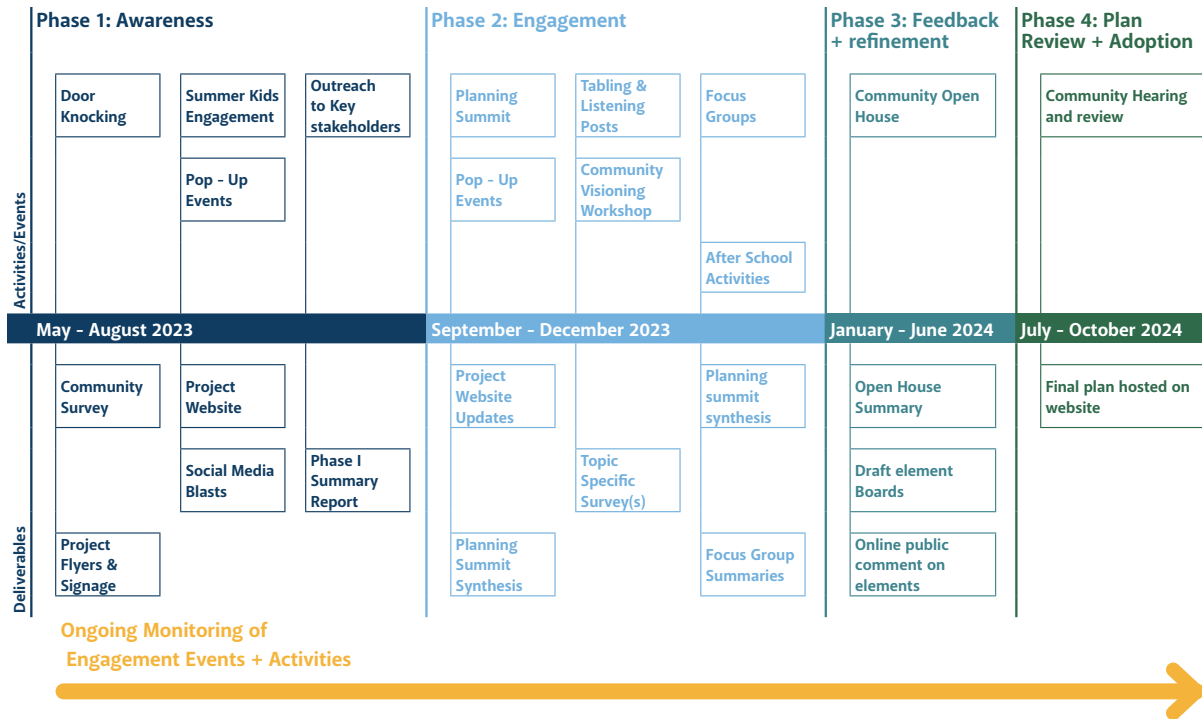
Phase 1: Awareness

Phase 2: Engagement

Phase 3: Feedback + refinement

Phase 4: Plan Review + Adoption

Activities/Events

Door Knocking

Summer Kids Engagement

Outreach to Key stakeholders

Pop - Up Events

Planning Summit

Tabling & Listening Posts

Focus Groups

Pop - Up Events

Community Visioning Workshop

After School Activities

Community Open House

Community Hearing and review

May - August 2023

September - December 2023

January - June 2024

July - October 2024

Deliverables

Community Survey

Project Website

Social Media Blasts

Phase I Summary Report

Project Flyers & Signage

Project Website Updates

Planning summit synthesis

Topic Specific Survey(s)

Planning Summit Synthesis

Focus Group Summaries

Open House Summary

Draft element Boards

Online public comment on elements

Final plan hosted on website

Ongoing Monitoring of Engagement Events + Activities